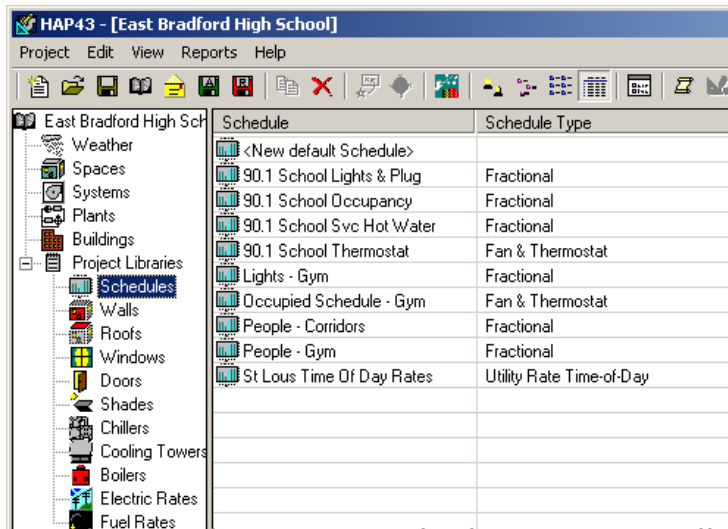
HAP43 - [East Bradford High School]

Project Edit View Reports Help

East Bradford High Sch
Weather
Spaces
Systems
Plants
Buildings
Project Libraries
Schedules
Walls
Roofs
Windows
Doors
Shades
Chillers
Cooling Towers
Boilers
Electric Rates
Fuel Rates

| Schedule | Schedule Type |
|---|---|
| <New default Schedule> | |
| 90.1 School Lights & Plug | Fractional |
| 90.1 School Occupancy | Fractional |
| 90.1 School Svc Hot Water | Fractional |
| 90.1 School Thermostat | Fan & Thermostat |
| Lights - Gym | Fractional |
| Occupied Schedule - Gym | Fan & Thermostat |
| People - Corridors | Fractional |
| People - Gym | Fractional |
| St Lous Time Of Day Rates | Utility Rate Time-of-Day |